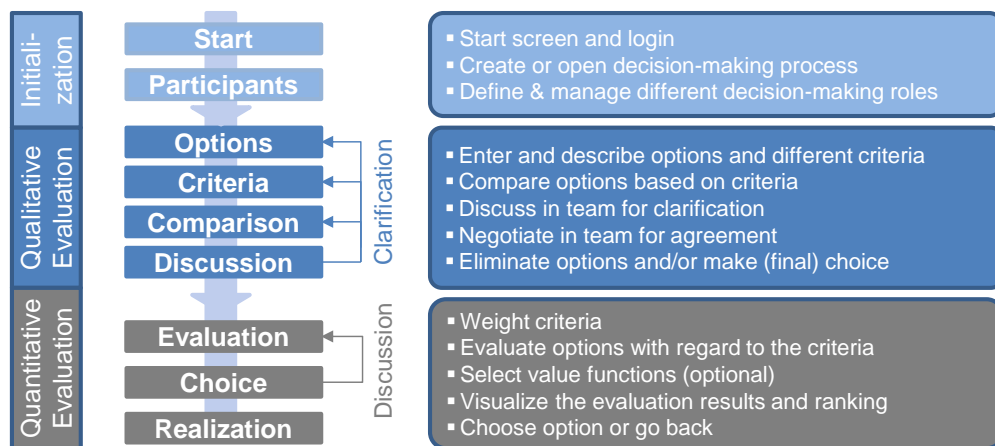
Initialization

Start

Participants

▪ Start screen and login
▪ Create or open decision-making process
▪ Define & manage different decision-making roles

Qualitative Evaluation

Options

Criteria

Comparison

Discussion

Clarification

▪ Enter and describe options and different criteria
▪ Compare options based on criteria
▪ Discuss in team for clarification
▪ Negotiate in team for agreement
▪ Eliminate options and/or make (final) choice

Quantitative Evaluation

Evaluation

Choice

Realization

Discussion

▪ Weight criteria
▪ Evaluate options with regard to the criteria
▪ Select value functions (optional)
▪ Visualize the evaluation results and ranking
▪ Choose option or go back